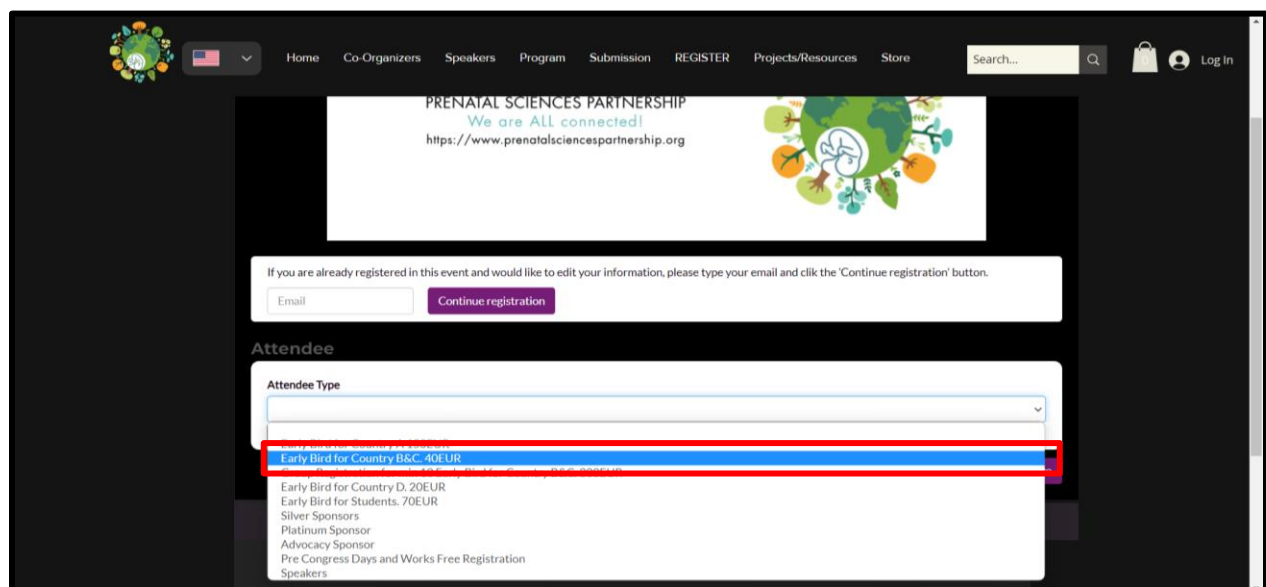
Home Co-Organizers Speakers Program Submission REGISTER Projects/Resources Store Search... 0 Log In

PRENATAL SCIENCES PARTNERSHIP
We are ALL connected!
https://www.prenatalsciencespartnership.org

If you are already registered in this event and would like to edit your information, please type your email and click the 'Continue registration' button.

Email Continue registration

Attendee

Attendee Type

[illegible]
Early Bird for Country B&C. 40EUR
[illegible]
Early Bird for Country D. 20EUR
Early Bird for Students. 70EUR
Silver Sponsors
Platinum Sponsor
Advocacy Sponsor
Pre Congress Days and Works Free Registration
Speakers